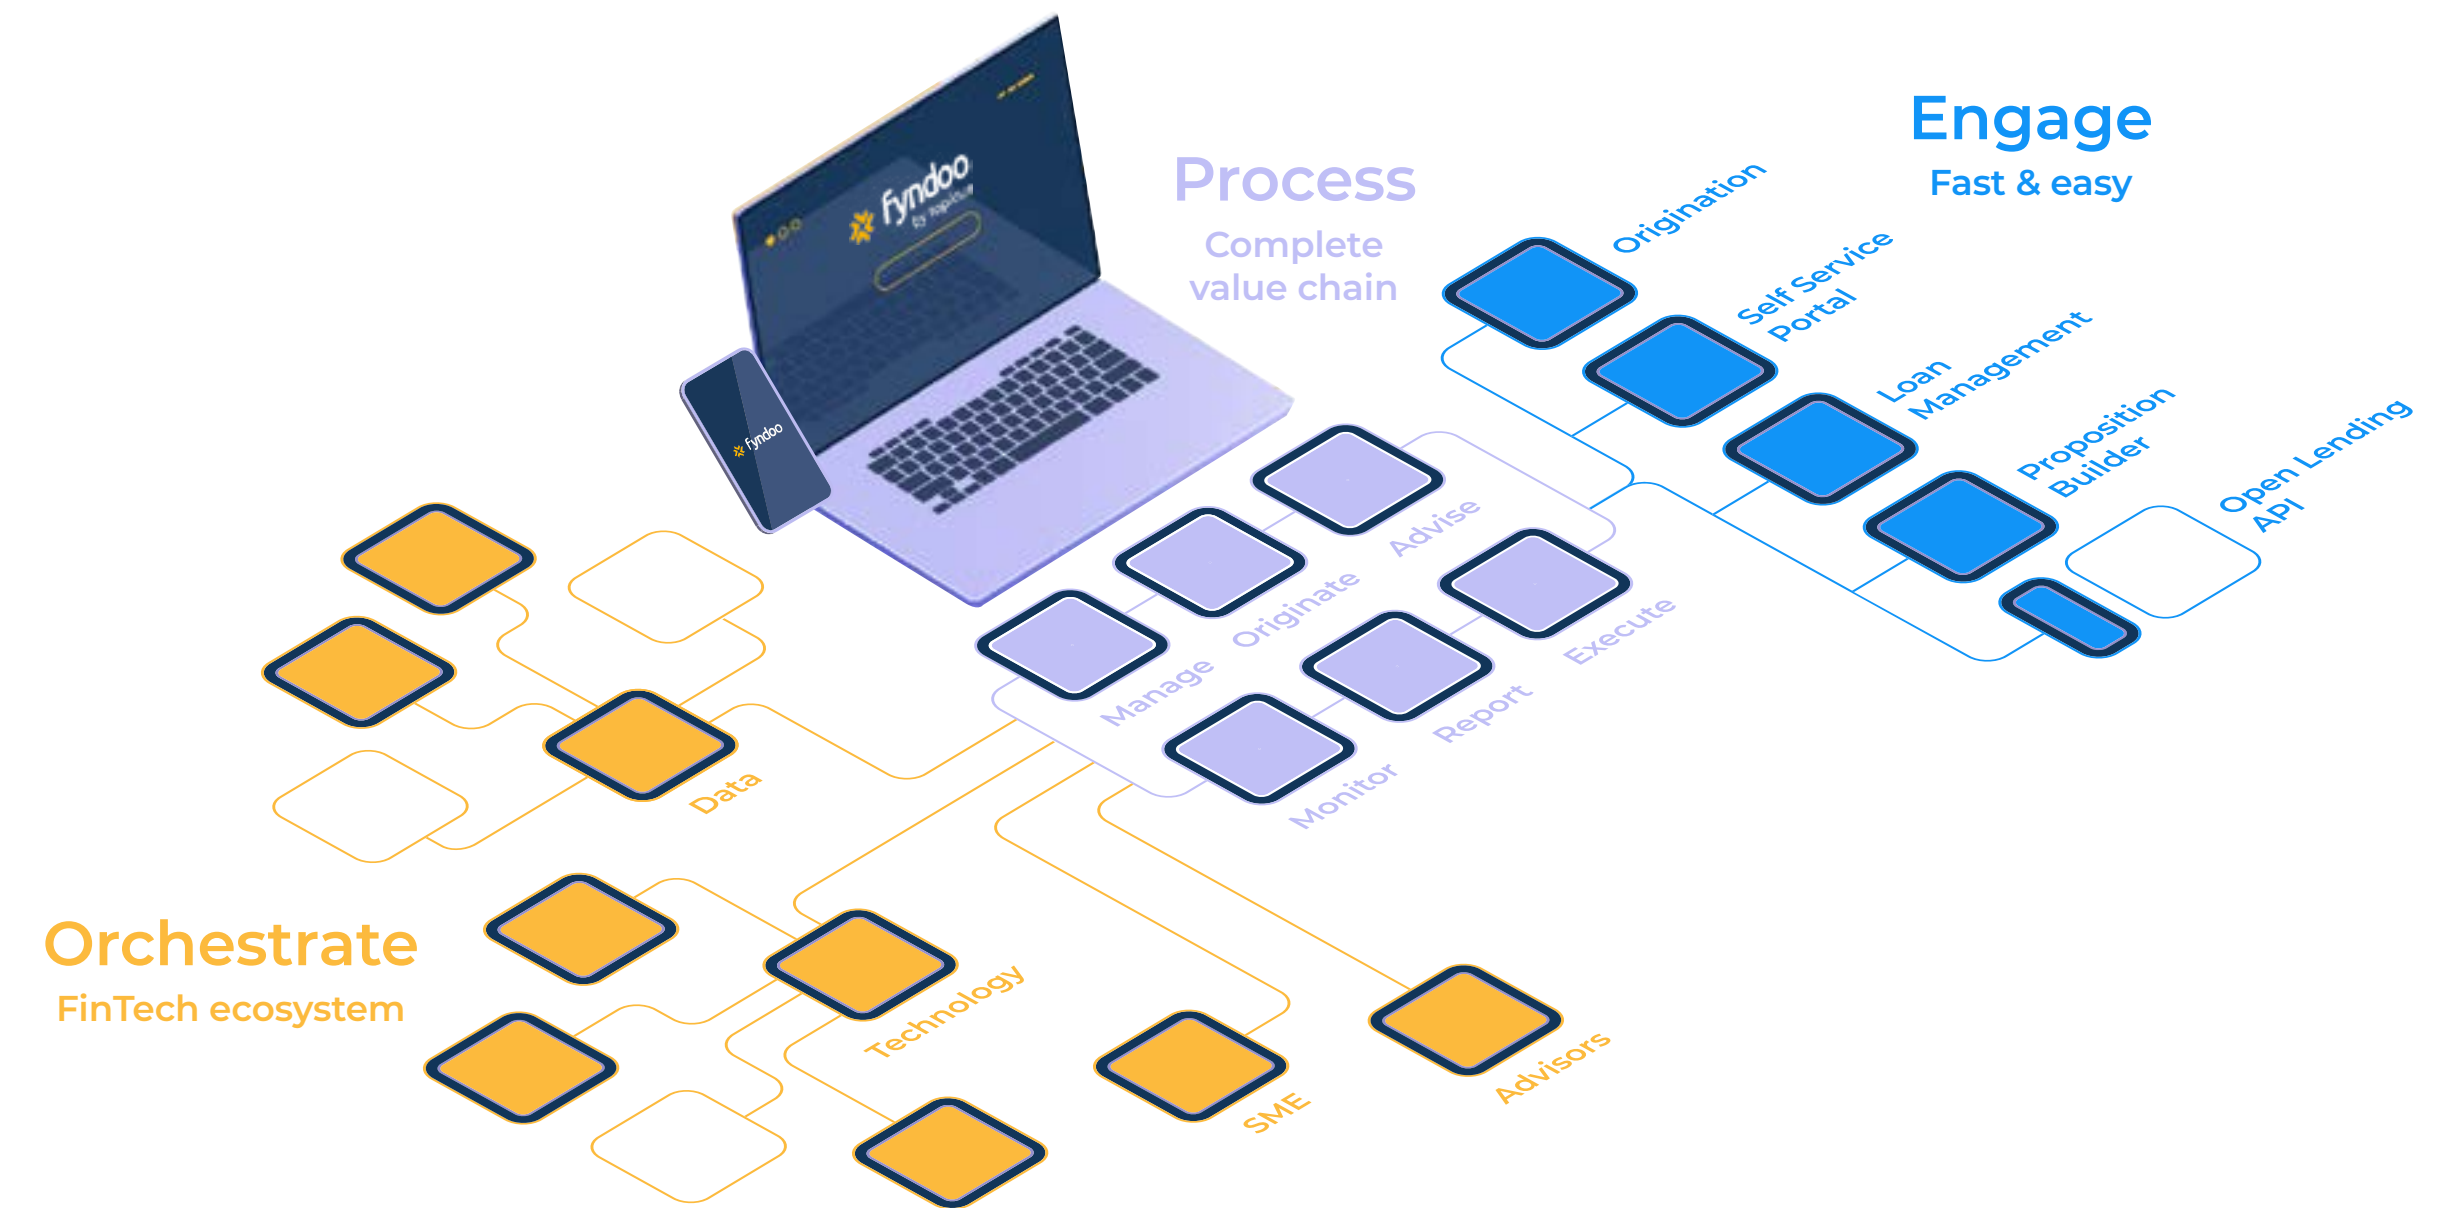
Engage
Fast & easy

Origination
Self Service Portal
Loan Management
Proposition Builder
Open Lending API

Process
Complete value chain

fyndoo
fyndoo

Advise
Originate
Manage
Execute
Report
Monitor

Data

Orchestrate
FinTech ecosystem

Technology
SME
Advisors